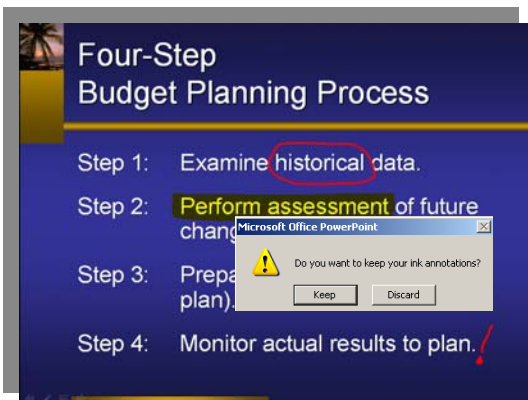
Four-Step
Budget Planning Process

Step 1: Examine historical data.

Step 2: Perform assessment of future chang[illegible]

Step 3: Prepa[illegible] plan).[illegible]

Step 4: Monitor actual results to plan.

Microsoft Office PowerPoint

Do you want to keep your ink annotations?

Keep

Discard